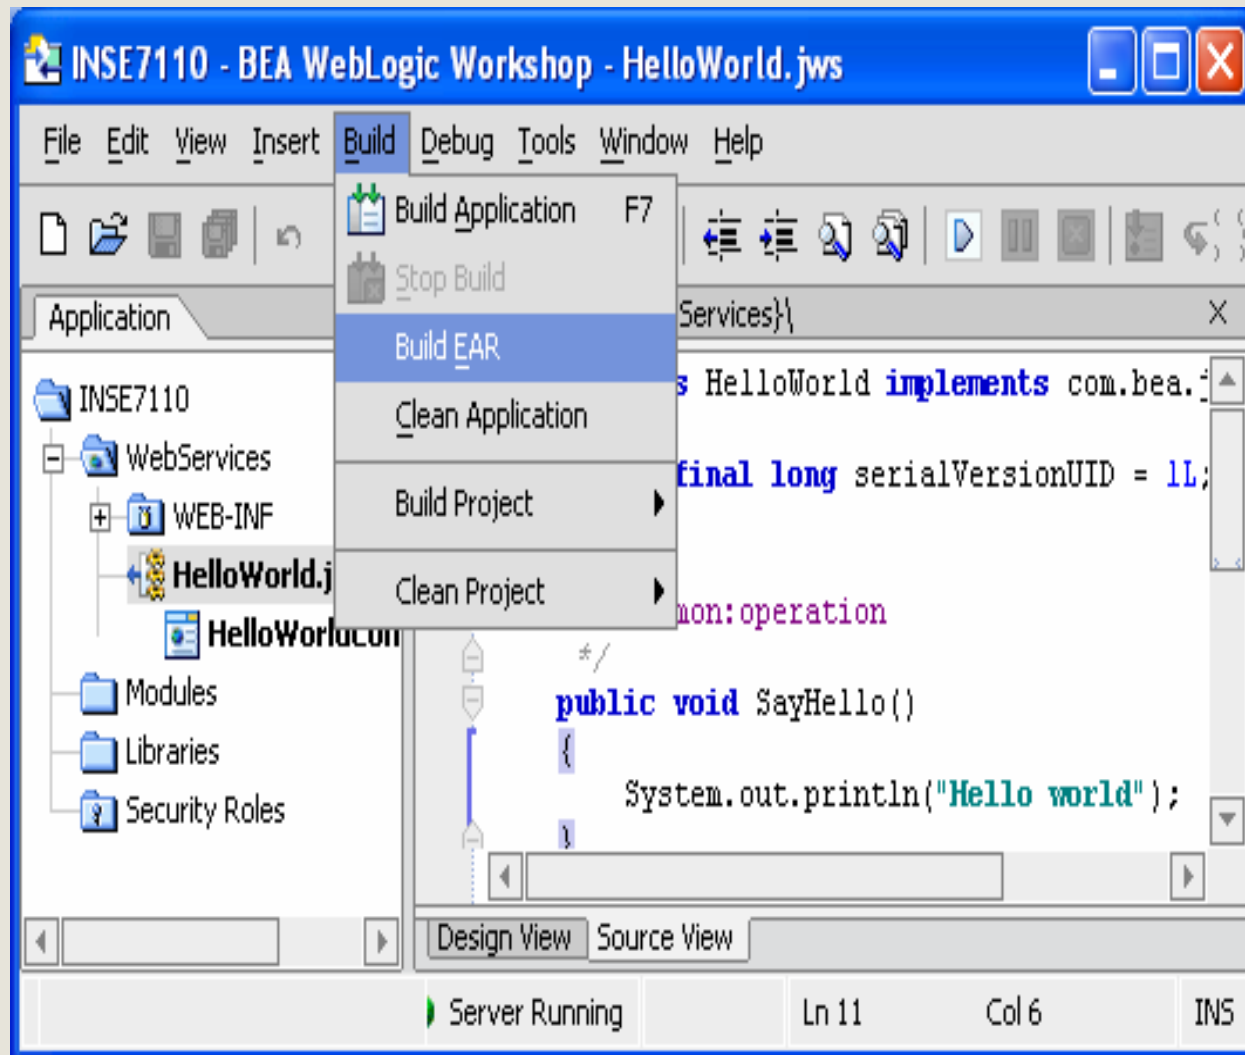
INSE7110 - BEA WebLogic Workshop - HelloWorld.jws

File Edit View Insert Build Debug Tools Window Help

Build Application F7
Stop Build
Build EAR
Clean Application
Build Project
Clean Project

Application

INSE7110
WebServices
WEB-INF
HelloWorld.j
HelloWorldCon
Modules
Libraries
Security Roles

Services}\

s HelloWorld implements com.bea.

final long serialVersionUID = 1L;

mon:operation
*/
public void SayHello()
{
System.out.println("Hello world");
}

Design View Source View

Server Running Ln 11 Col 6 INS